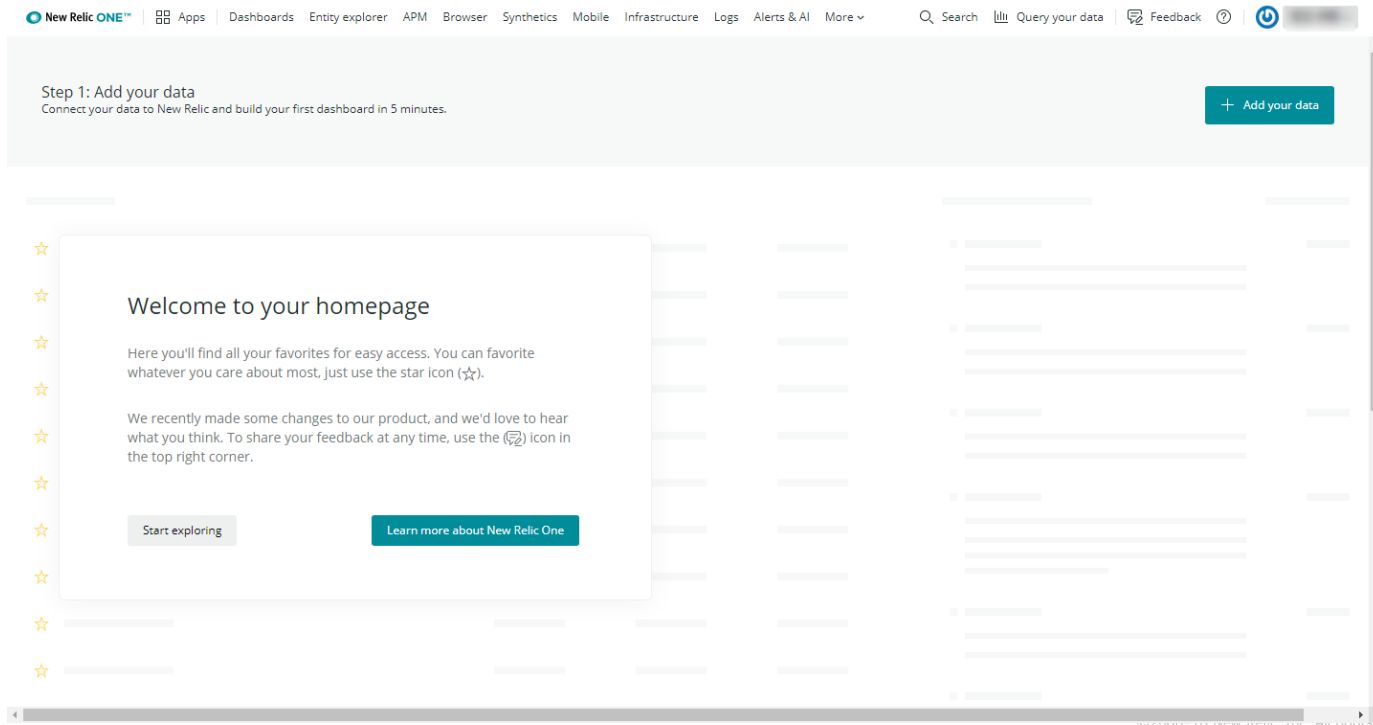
New Relic ONE™ | Apps | Dashboards | Entity explorer | APM | Browser | Synthetics | Mobile | Infrastructure | Logs | Alerts & AI | More

Search | Query your data | Feedback | ?

Step 1: Add your data
Connect your data to New Relic and build your first dashboard in 5 minutes.

+ Add your data

Welcome to your homepage

Here you'll find all your favorites for easy access. You can favorite whatever you care about most, just use the star icon (☆).

We recently made some changes to our product, and we'd love to hear what you think. To share your feedback at any time, use the ( ) icon in the top right corner.

Start exploring

Learn more about New Relic One